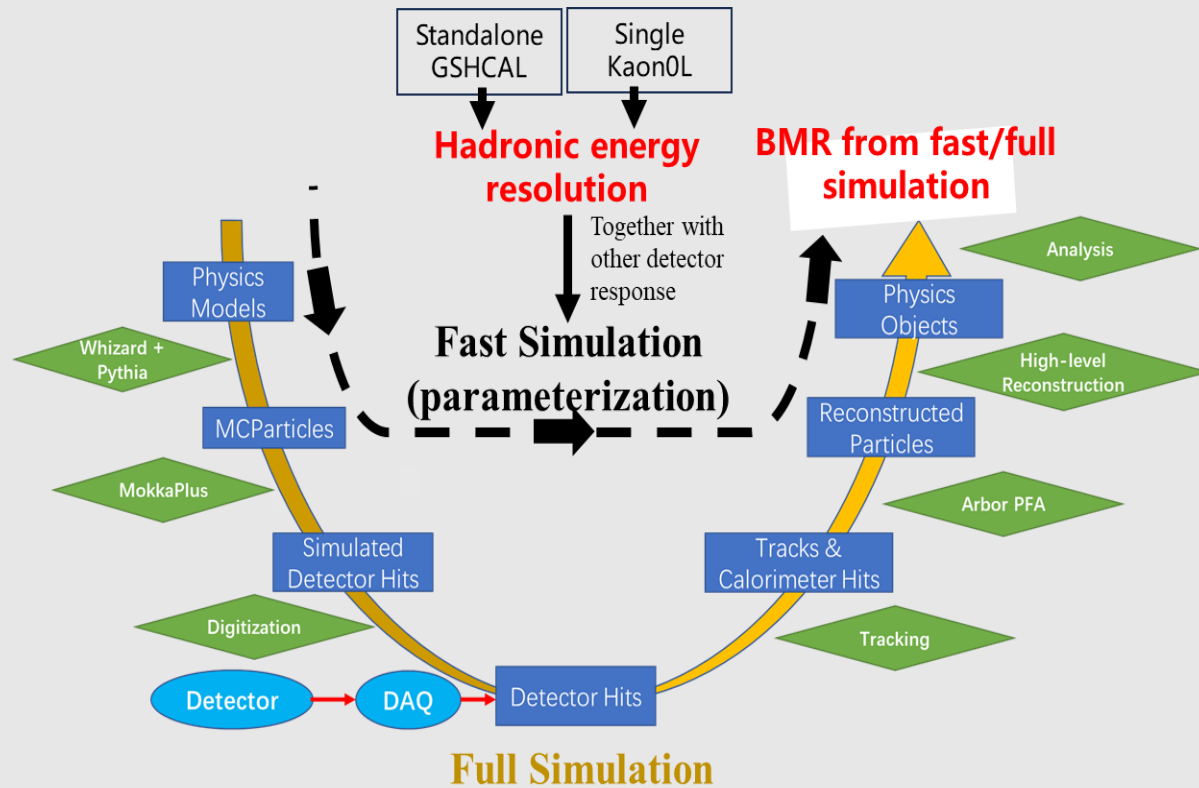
Standalone GSHCAL

Single Kaon0L

Hadronic energy resolution

BMR from fast/full simulation

Together with other detector response

Fast Simulation (parameterization)

Physics Models

Whizard + Pythia

MCParticles

MokkaPlus

Simulated Detector Hits

Digitization

Detector

DAQ

Detector Hits

Analysis

Physics Objects

High-level Reconstruction

Reconstructed Particles

Arbor PFA

Tracks & Calorimeter Hits

Tracking

Full Simulation